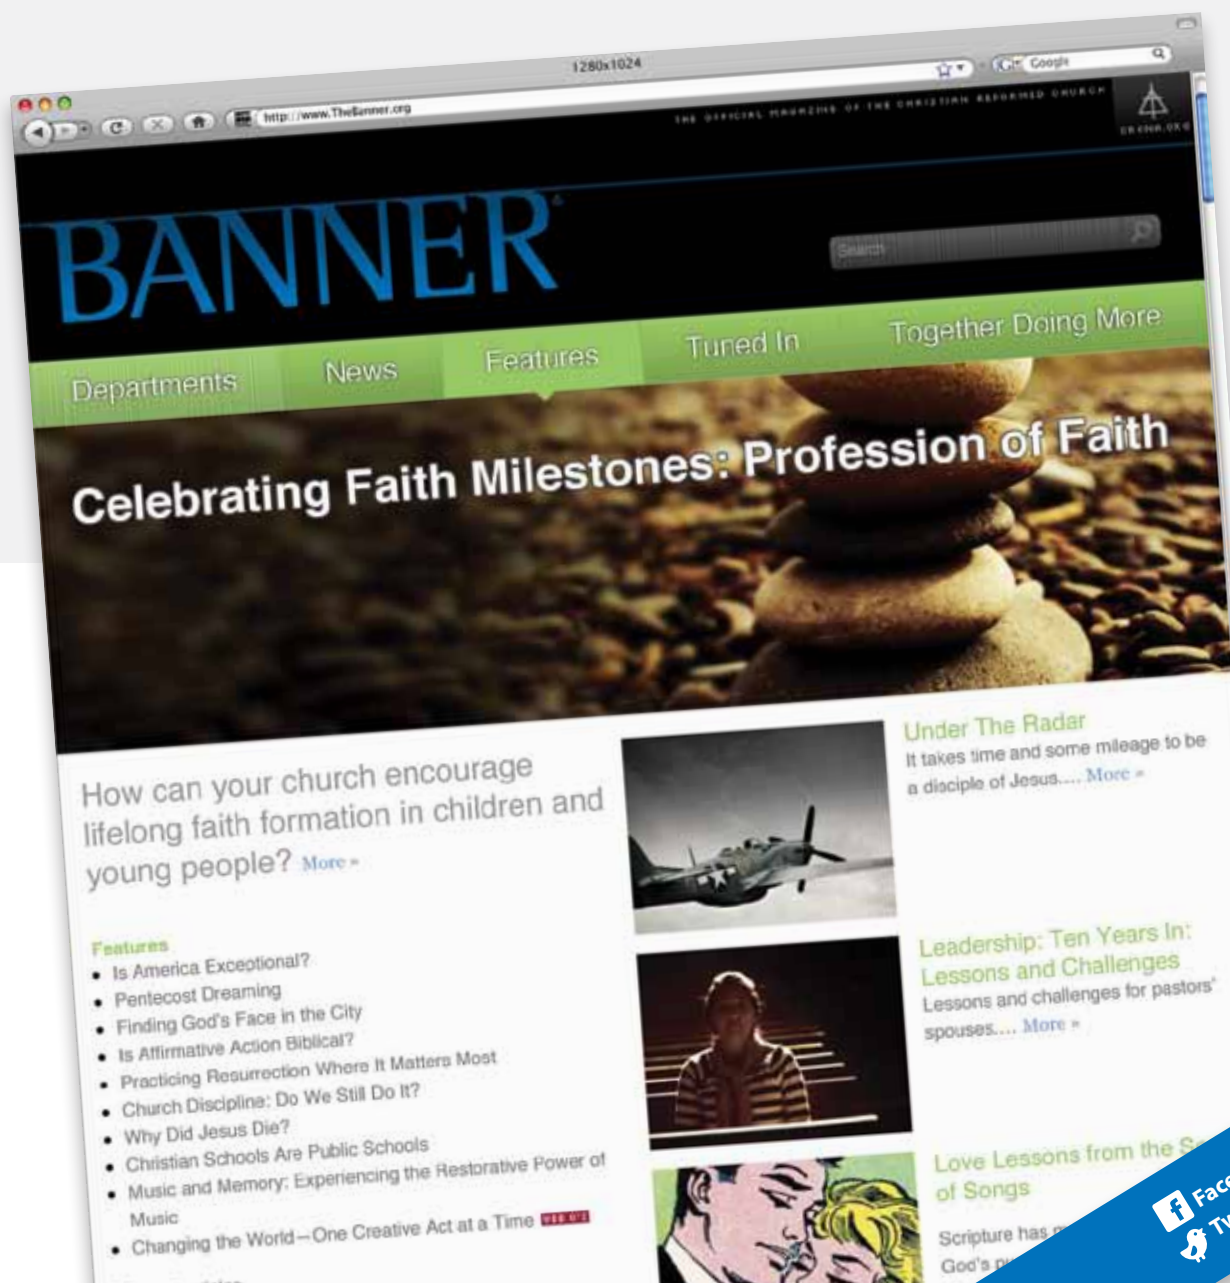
1280x1024

http://www.TheBanner.org

Google

THE OFFICIAL MAGAZINE OF THE CHRISTIAN REFORMED CHURCH

CRCNA.ORG

BANNER

Search

Departments News Features Tuned In Together Doing More

Celebrating Faith Milestones: Profession of Faith

How can your church encourage lifelong faith formation in children and young people? More »

Features
• Is America Exceptional?
• Pentecost Dreaming
• Finding God's Face in the City
• Is Affirmative Action Biblical?
• Practicing Resurrection Where It Matters Most
• Church Discipline: Do We Still Do It?
• Why Did Jesus Die?
• Christian Schools Are Public Schools
• Music and Memory: Experiencing the Restorative Power of Music
• Changing the World—One Creative Act at a Time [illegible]

Under The Radar
It takes time and some mileage to be a disciple of Jesus.... More »

Leadership: Ten Years In: Lessons and Challenges
Lessons and challenges for pastors' spouses.... More »

Love Lessons from the S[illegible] of Songs
Scripture has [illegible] God's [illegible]

Face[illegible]
Tw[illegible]